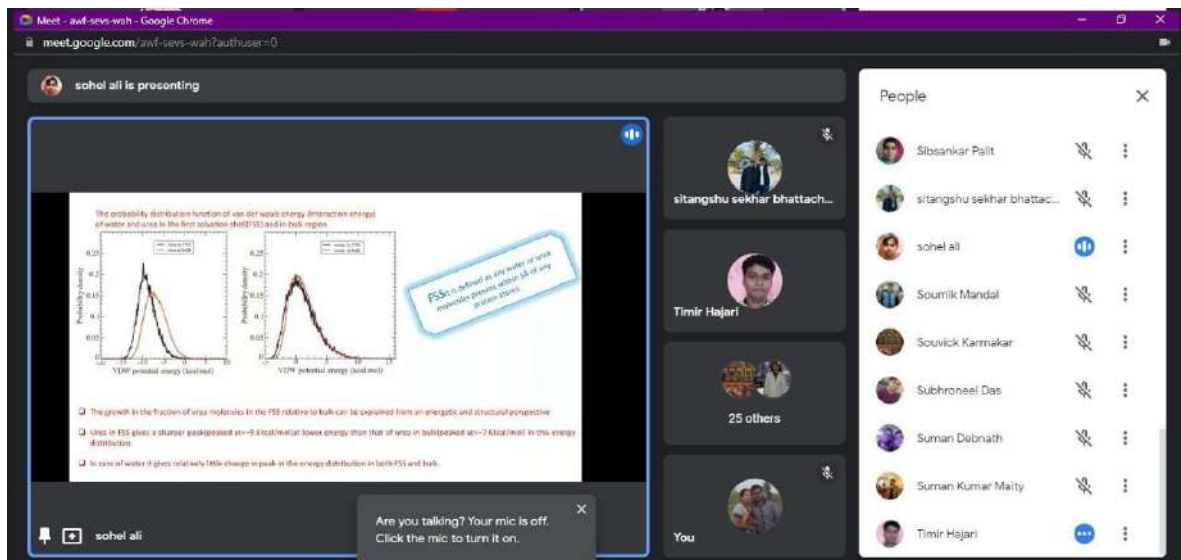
Meet - awf-sevs-wah - Google Chrome

meet.google.com/awf-sevs-wah?authuser=0

sohel ali is presenting

The probability distribution function of van der waals energy (interaction energy) of water and urea in the first solvation shell(FSS) and in bulk region

Probability density

VDW potential energy (kcal/mol)

VDW potential energy (kcal/mol)

FSS is defined as any water or urea molecules present within 5Å of any protein atoms.

❑ The growth in the fraction of urea molecules in the FSS relative to bulk can be explained from an energetic and structural perspective

❑ Urea in FSS gives a sharper peak(peaked at~-9.6kcal/mol)at lower energy than that of urea in bulk(peaked at~-7 Kcal/mol) in this energy distribution.

❑ In case of water it gives relatively little change in peak in the energy distribution in both FSS and bulk.

sohel ali

Are you talking? Your mic is off. Click the mic to turn it on.

sitangshu sekhar bhattach...

Timir Hajari

25 others

You

People

Sibsankar Palit

sitangshu sekhar bhattac...

sohel ali

Soumik Mandal

Souvick Karmakar

Subhroneel Das

Suman Debnath

Suman Kumar Maity

Timir Hajari